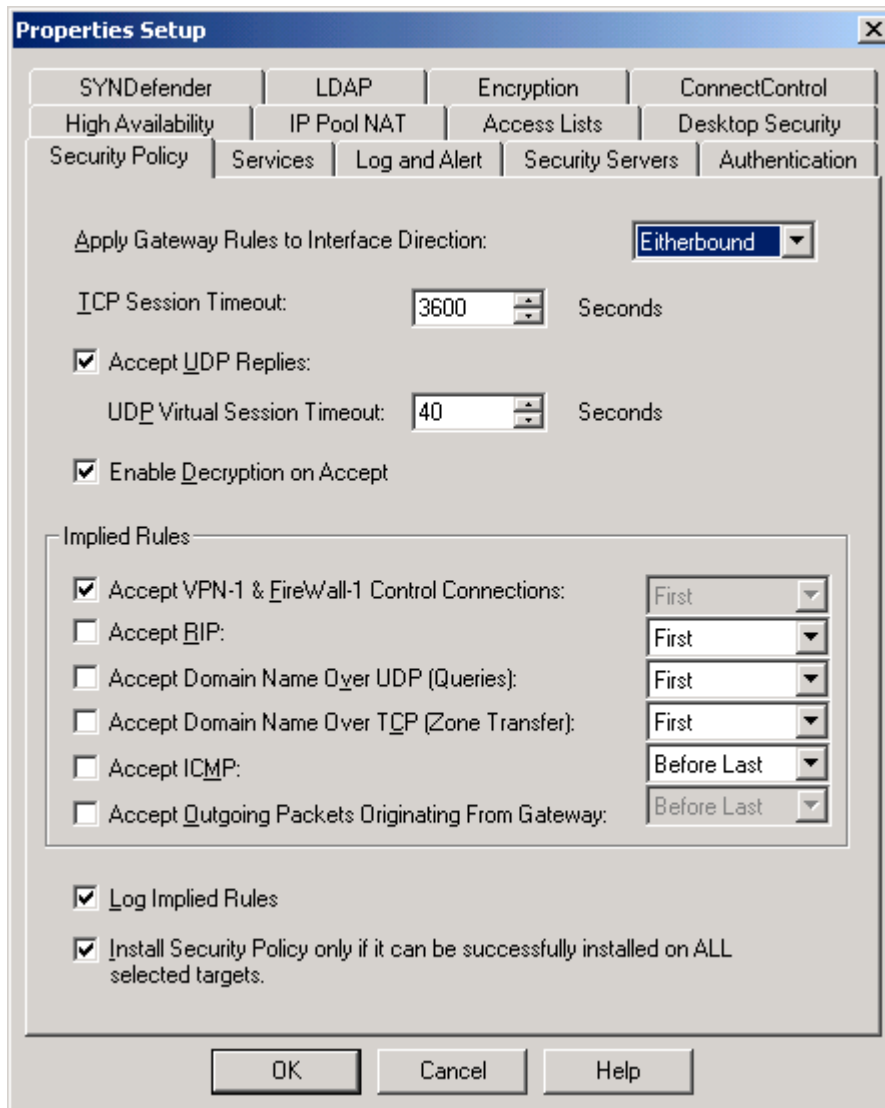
Properties Setup

SYNDefender | LDAP | Encryption | ConnectControl
High Availability | IP Pool NAT | Access Lists | Desktop Security
Security Policy | Services | Log and Alert | Security Servers | Authentication

Apply Gateway Rules to Interface Direction: Eitherbound

TCP Session Timeout: 3600 Seconds

☑ Accept UDP Replies:

UDP Virtual Session Timeout: 40 Seconds

☑ Enable Decryption on Accept

Implied Rules

☑ Accept VPN-1 & FireWall-1 Control Connections: First
☐ Accept RIP: First
☐ Accept Domain Name Over UDP (Queries): First
☐ Accept Domain Name Over TCP (Zone Transfer): First
☐ Accept ICMP: Before Last
☐ Accept Outgoing Packets Originating From Gateway: Before Last

☑ Log Implied Rules

☑ Install Security Policy only if it can be successfully installed on ALL selected targets.

OK Cancel Help